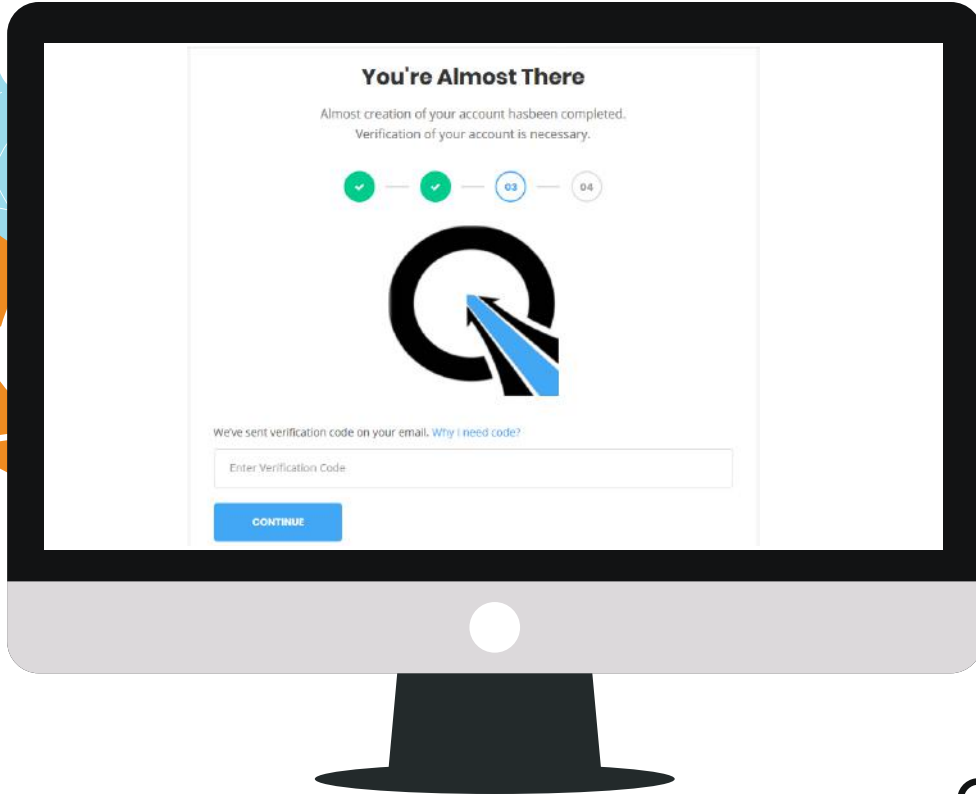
You're Almost There

Almost creation of your account hasbeen completed. Verification of your account is necessary.

03

04

We've sent verification code on your email. Why I need code?

Enter Verification Code

CONTINUE